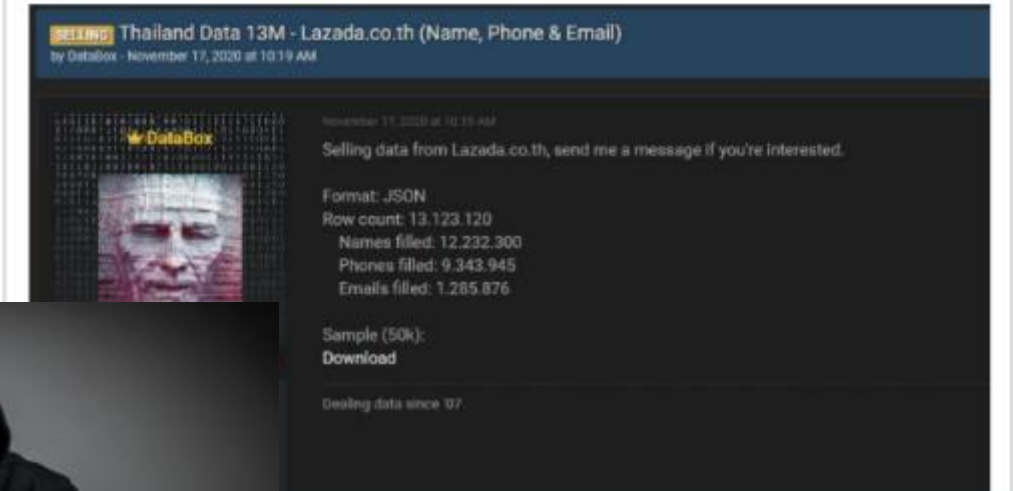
SELLING Thailand Data 13M - Lazada.co.th (Name, Phone & Email)
by DataBox - November 17, 2020 at 10:19 AM

DataBox

November 17, 2020 at 10:19 AM

Selling data from Lazada.co.th, send me a message if you're interested.

Format: JSON
Row count: 13.123.120
Names filled: 12.232.300
Phones filled: 9.343.945
Emails filled: 1.285.876

Sample (50k):
Download

Dealing data since '07